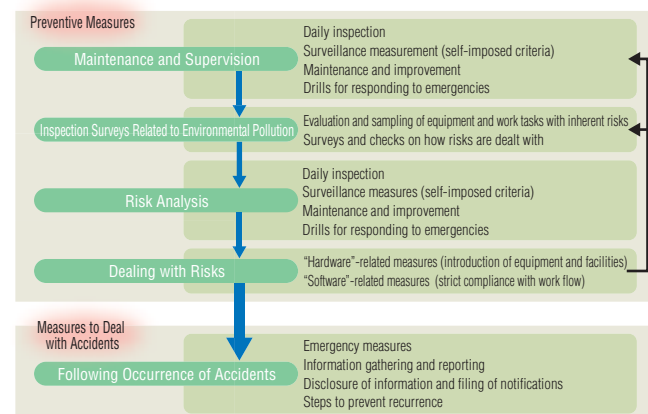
Preventive Measures

Maintenance and Supervision

Daily inspection
Surveillance measurement (self-imposed criteria)
Maintenance and improvement
Drills for responding to emergencies

Inspection Surveys Related to Environmental Pollution

Evaluation and sampling of equipment and work tasks with inherent risks
Surveys and checks on how risks are dealt with

Risk Analysis

Daily inspection
Surveillance measures (self-imposed criteria)
Maintenance and improvement
Drills for responding to emergencies

Dealing with Risks

"Hardware"-related measures (introduction of equipment and facilities)
"Software"-related measures (strict compliance with work flow)

Measures to Deal with Accidents

Following Occurrence of Accidents

Emergency measures
Information gathering and reporting
Disclosure of information and filing of notifications
Steps to prevent recurrence